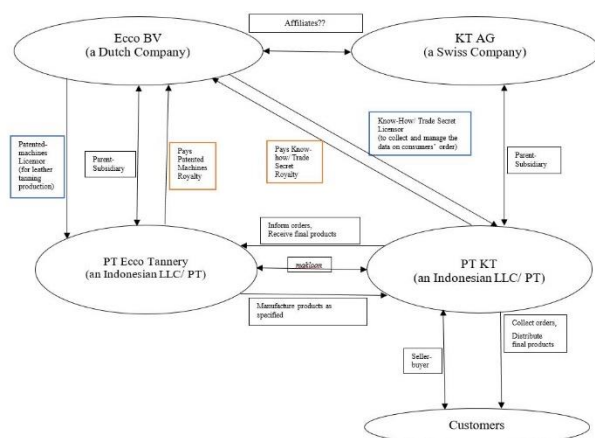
Affiliates??

Ecco BV
(a Dutch Company)

KT AG
(a Swiss Company)

Patented-machines Licensor (for leather tanning production)

Parent-Subsidiary

Pays Patented Machines Royalty

Pays Know-how/ Trade Secret Royalty

Know-How/ Trade Secret Licensor (to collect and manage the data on consumers' order)

Parent-Subsidiary

Inform orders, Receive final products

PT Ecco Tannery
(an Indonesian LLC/ PT)

makloon

PT KT
(an Indonesian LLC/ PT)

Manufacture products as specified

Collect orders, Distribute final products

Seller-buyer

Customers